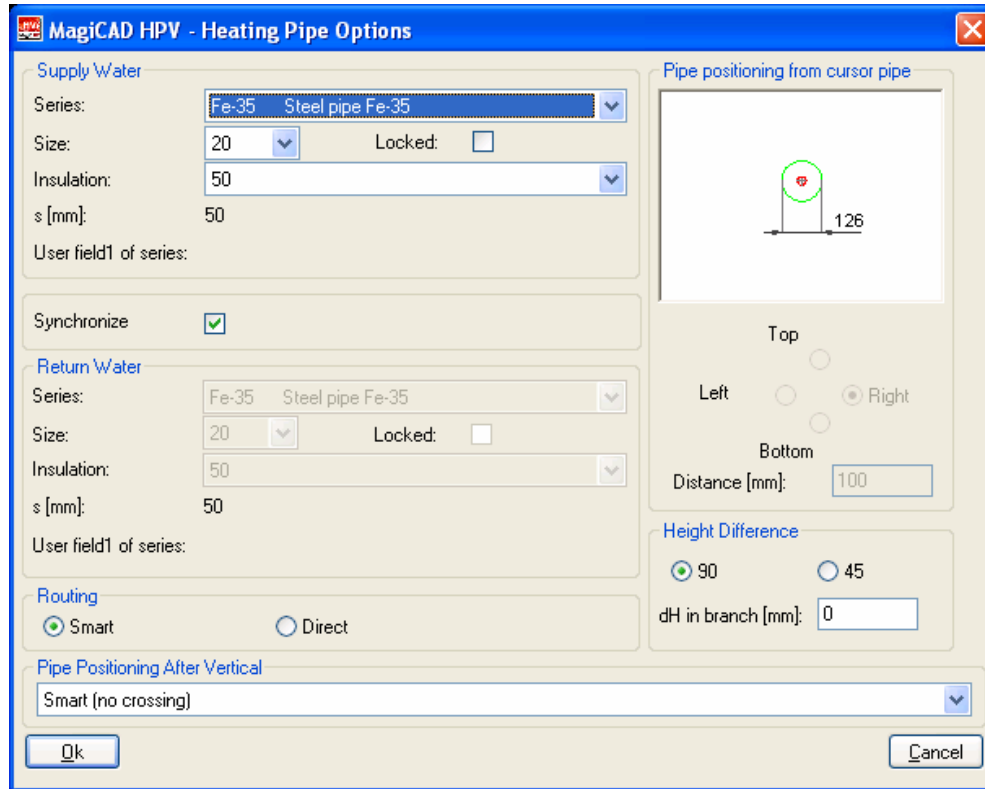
MagiCAD HPV - Heating Pipe Options

Supply Water
Series: Fe-35 Steel pipe Fe-35
Size: 20
Locked:
Insulation: 50
s [mm]: 50
User field1 of series:

Synchronize

Return Water
Series: Fe-35 Steel pipe Fe-35
Size: 20
Locked:
Insulation: 50
s [mm]: 50
User field1 of series:

Routing
Smart
Direct

Pipe positioning from cursor pipe
126
Top
Left
Right
Bottom
Distance [mm]: 100

Height Difference
90
45
dH in branch [mm]: 0

Pipe Positioning After Vertical
Smart (no crossing)

Ok
Cancel